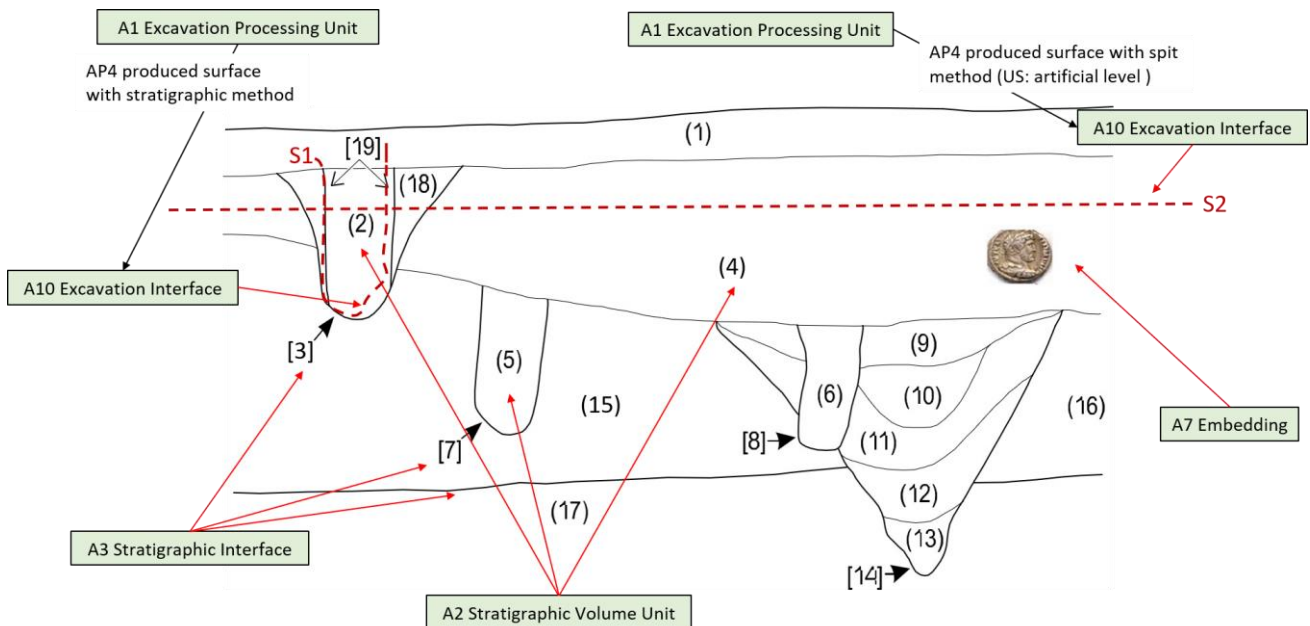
A1 Excavation Processing Unit

AP4 produced surface with stratigraphic method

A1 Excavation Processing Unit

AP4 produced surface with spit method (US: artificial level )

A10 Excavation Interface

(1)

S1

[19]

(18)

S2

(2)

(4)

A10 Excavation Interface

[3]

(5)

(15)

(9)

(6)

(10)

(16)

A7 Embedding

[7]

[8]

(11)

(12)

(17)

(13)

A3 Stratigraphic Interface

[14]

A2 Stratigraphic Volume Unit